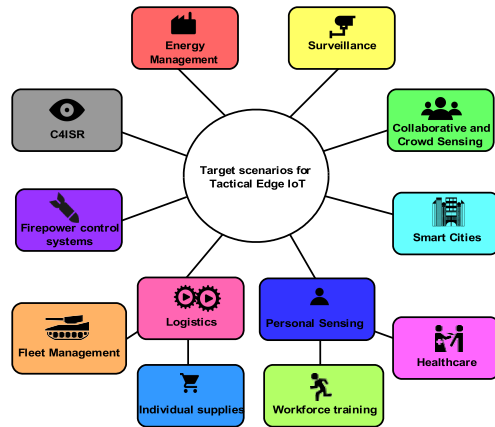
Target scenarios for Tactical Edge IoT

Energy Management

Surveillance

C4ISR

Collaborative and Crowd Sensing

Firepower control systems

Smart Cities

Logistics

Personal Sensing

Fleet Management

Healthcare

Individual supplies

Workforce training